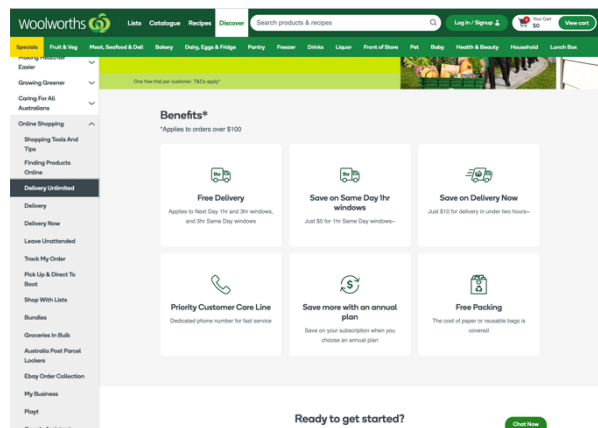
woolworths

Lists Catalogue Recipes Discover

Search products & recipes

Log in / Signup

Your Cart $0

View cart

Specials Fruit & Veg Meat, Seafood & Deli Bakery Dairy, Eggs & Fridge Pantry Freezer Drinks Liquor Front of Store Pet Baby Health & Beauty Household Lunch Box

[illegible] Easier

Growing Greener

Caring For All Australians

Online Shopping

Shopping Tools And Tips

Finding Products Online

Delivery Unlimited

Delivery

Delivery Now

Leave Unattended

Track My Order

Pick Up & Direct To Boot

Shop With Lists

Bundles

Groceries In Bulk

Australia Post Parcel Lockers

Ebay Order Collection

My Business

Playt

One free trial per customer. T&Cs apply*

Benefits*

*Applies to orders over $100

Free Delivery

Applies to Next Day 1hr and 3hr windows, and 3hr Same Day windows

Save on Same Day 1hr windows

Just $5 for 1hr Same Day windows~

Save on Delivery Now

Just $10 for delivery in under two hours~

Priority Customer Care Line

Dedicated phone number for fast service

Save more with an annual plan

Save on your subscription when you choose an annual plan

Free Packing

The cost of paper or reusable bags is covered

Ready to get started?

Chat Now